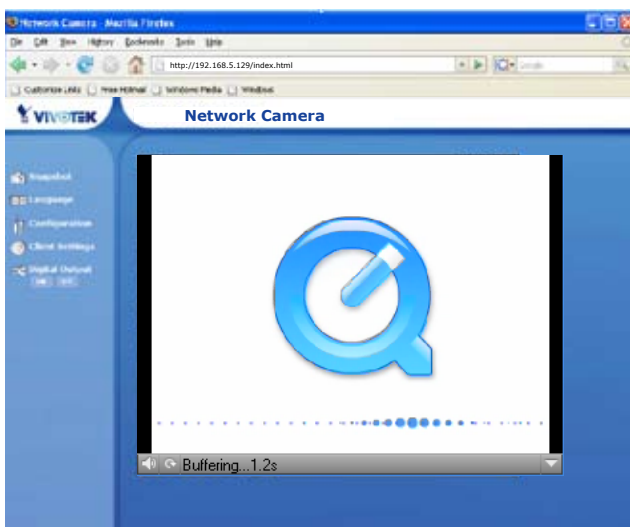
Network Camera - Mozilla Firefox
File Edit View History Bookmarks Tools Help
http://192.168.5.129/index.html
Google
Customize Links Free Hotmail Windows Media Windows
VIVOTEK
Network Camera
Snapshot
Language
Configuration
Client Settings
Digital Output
ON OFF
Buffering...1.2s